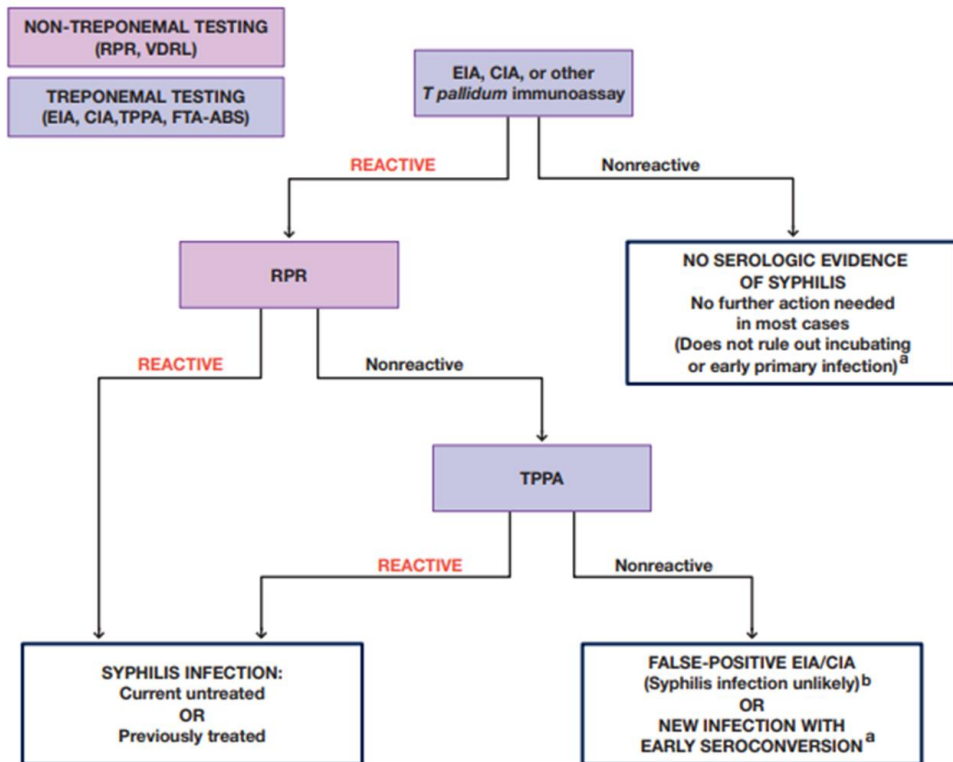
NON-TREPONEMAL TESTING (RPR, VDRL)

TREPONEMAL TESTING (EIA, CIA,TPPA, FTA-ABS)

EIA, CIA, or other *T pallidum* immunoassay

REACTIVE

Nonreactive

RPR

NO SEROLOGIC EVIDENCE OF SYPHILIS
No further action needed in most cases
(Does not rule out incubating or early primary infection)$^{a}$

REACTIVE

Nonreactive

TPPA

REACTIVE

Nonreactive

SYPHILIS INFECTION:
Current untreated
OR
Previously treated

FALSE-POSITIVE EIA/CIA
(Syphilis infection unlikely)$^{b}$
OR
NEW INFECTION WITH EARLY SEROCONVERSION$^{a}$